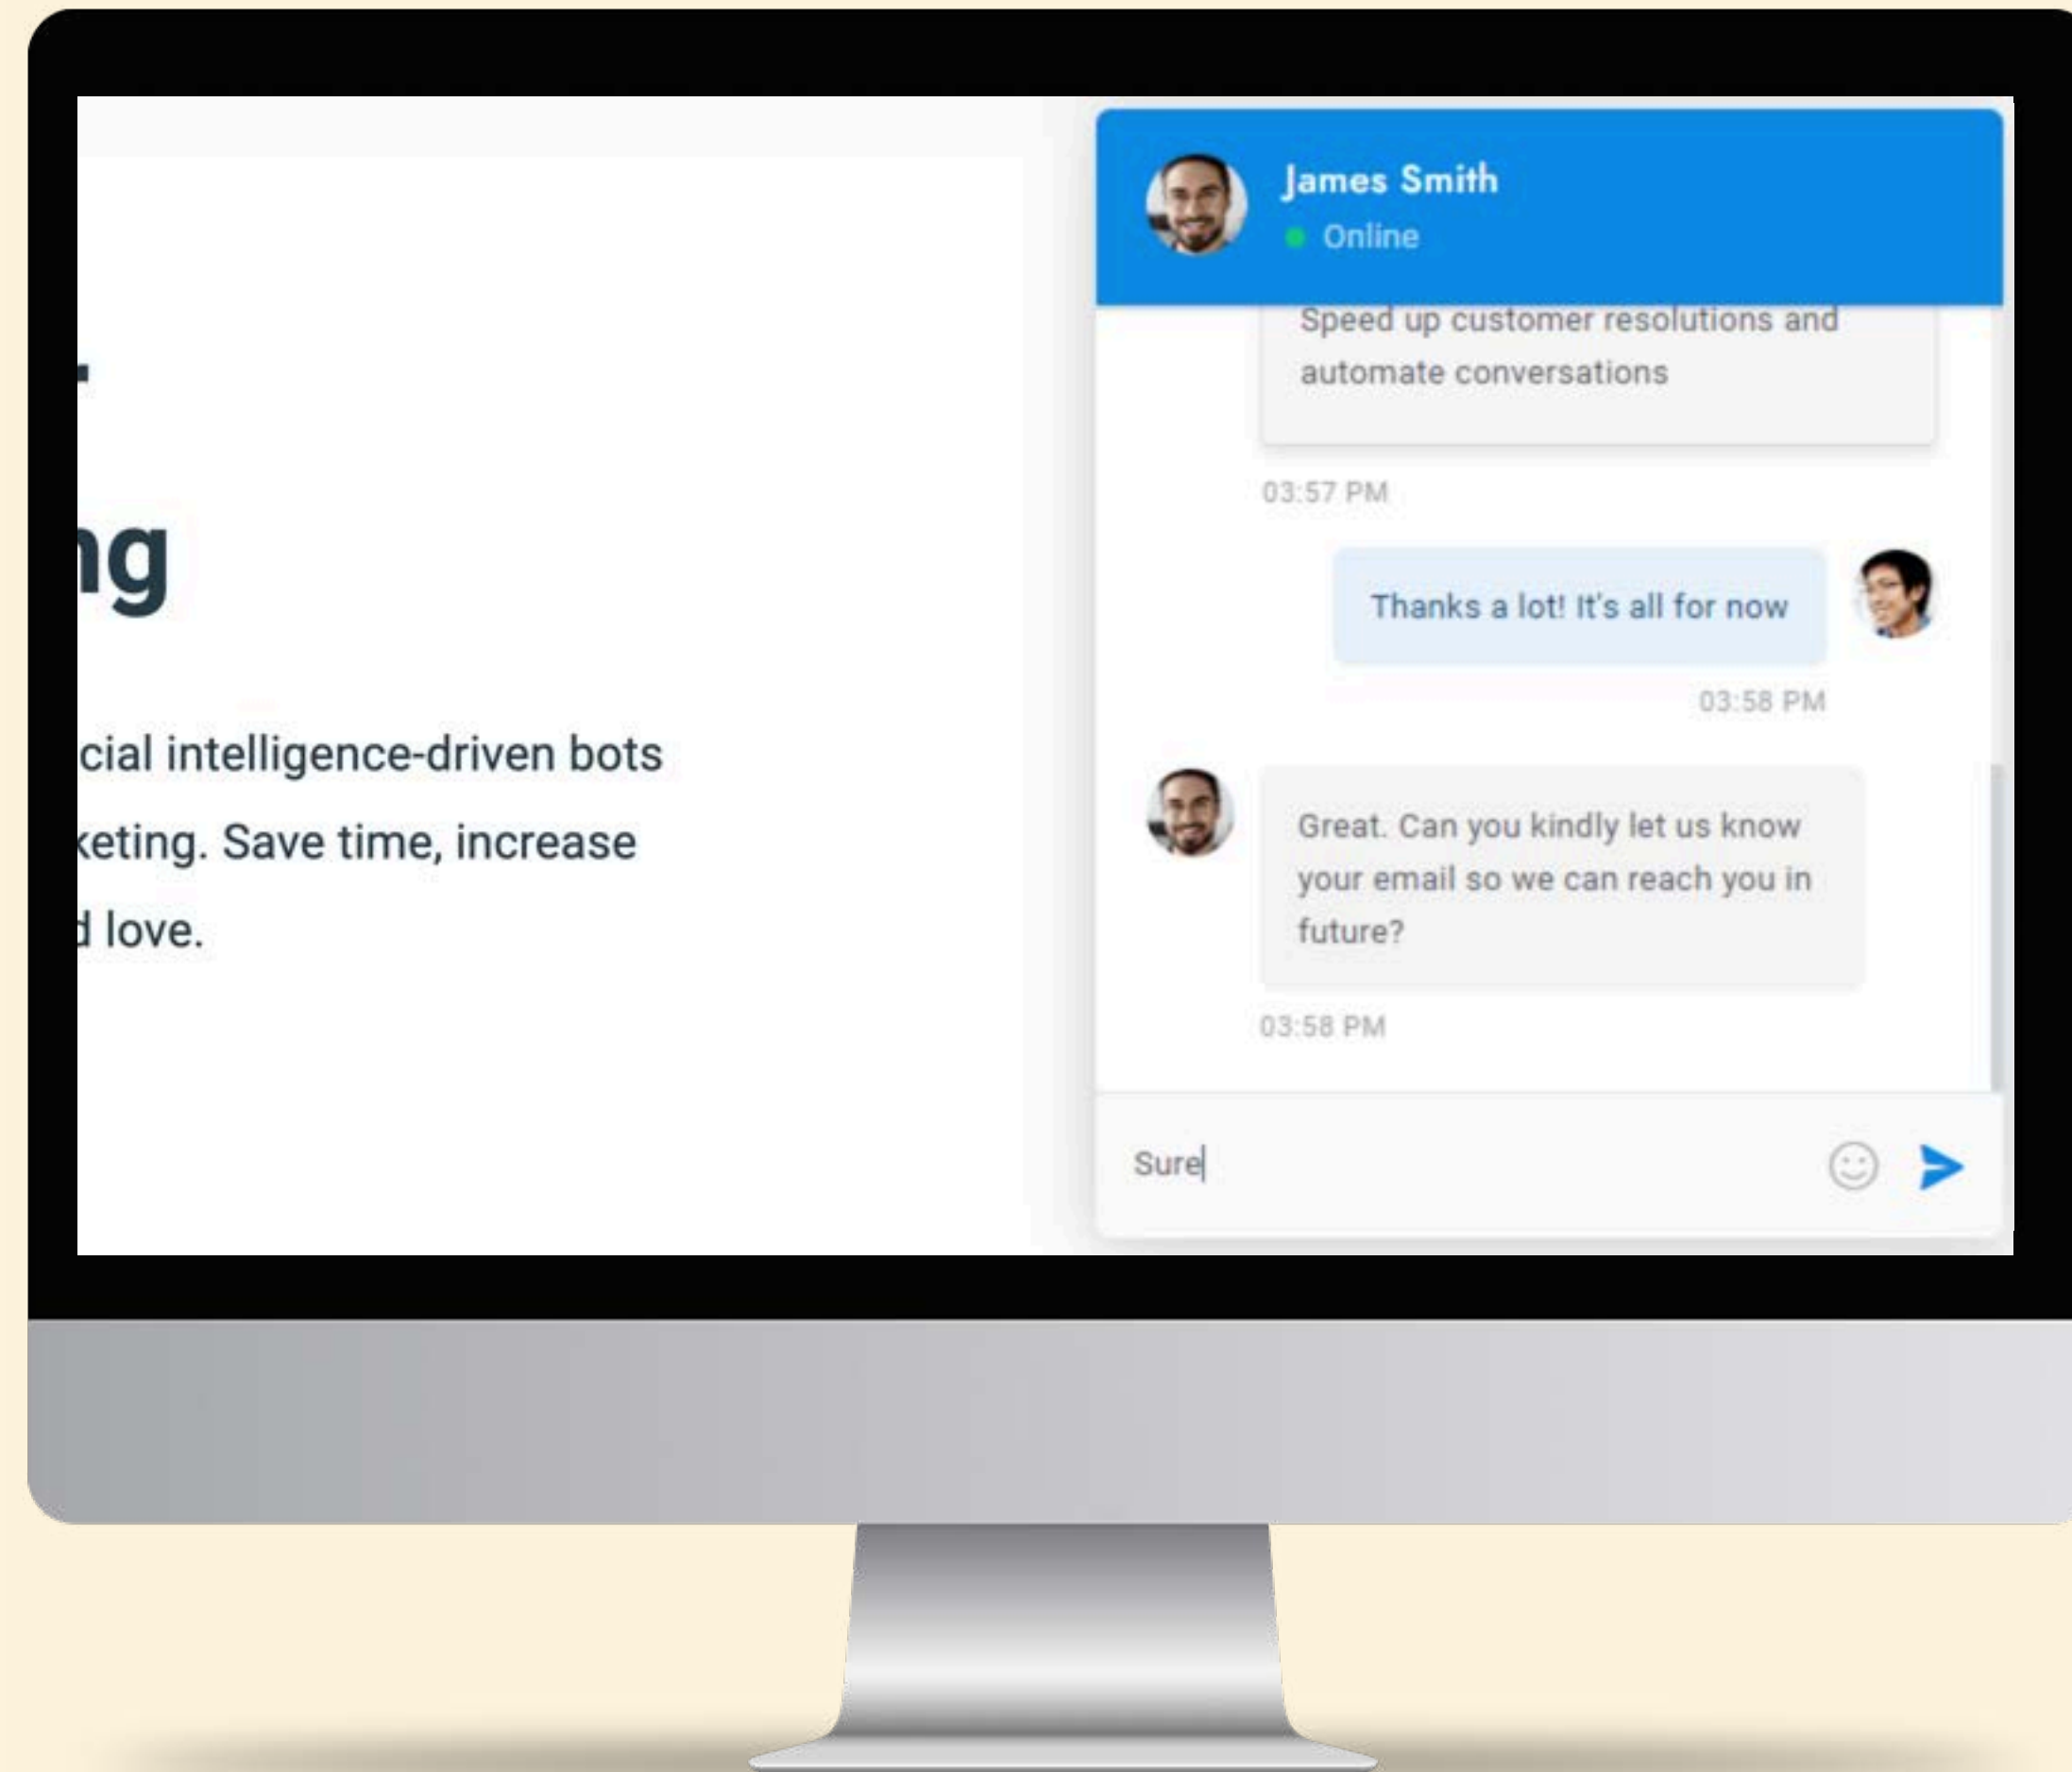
ng

cial intelligence-driven bots
keting. Save time, increase
l love.

James Smith
Online

Speed up customer resolutions and automate conversations

03:57 PM

Thanks a lot! It's all for now

03:58 PM

Great. Can you kindly let us know your email so we can reach you in future?

03:58 PM

Sure